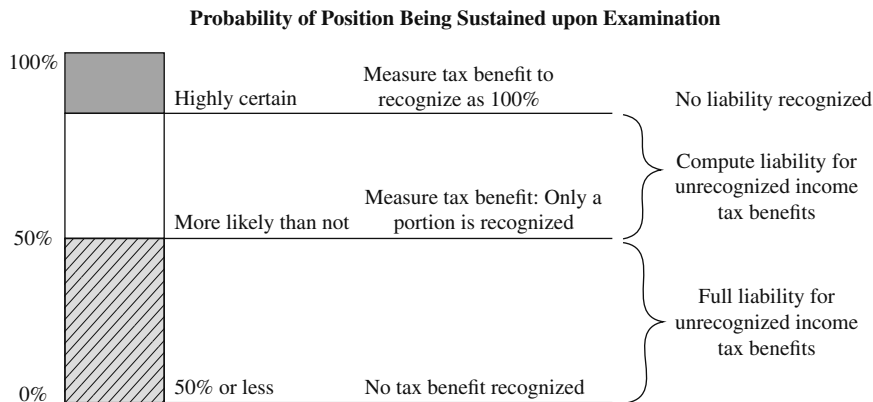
Probability of Position Being Sustained upon Examination

100%

Highly certain

Measure tax benefit to recognize as 100%

No liability recognized

More likely than not

Measure tax benefit: Only a portion is recognized

Compute liability for unrecognized income tax benefits

50%

Full liability for unrecognized income tax benefits

0%

50% or less

No tax benefit recognized